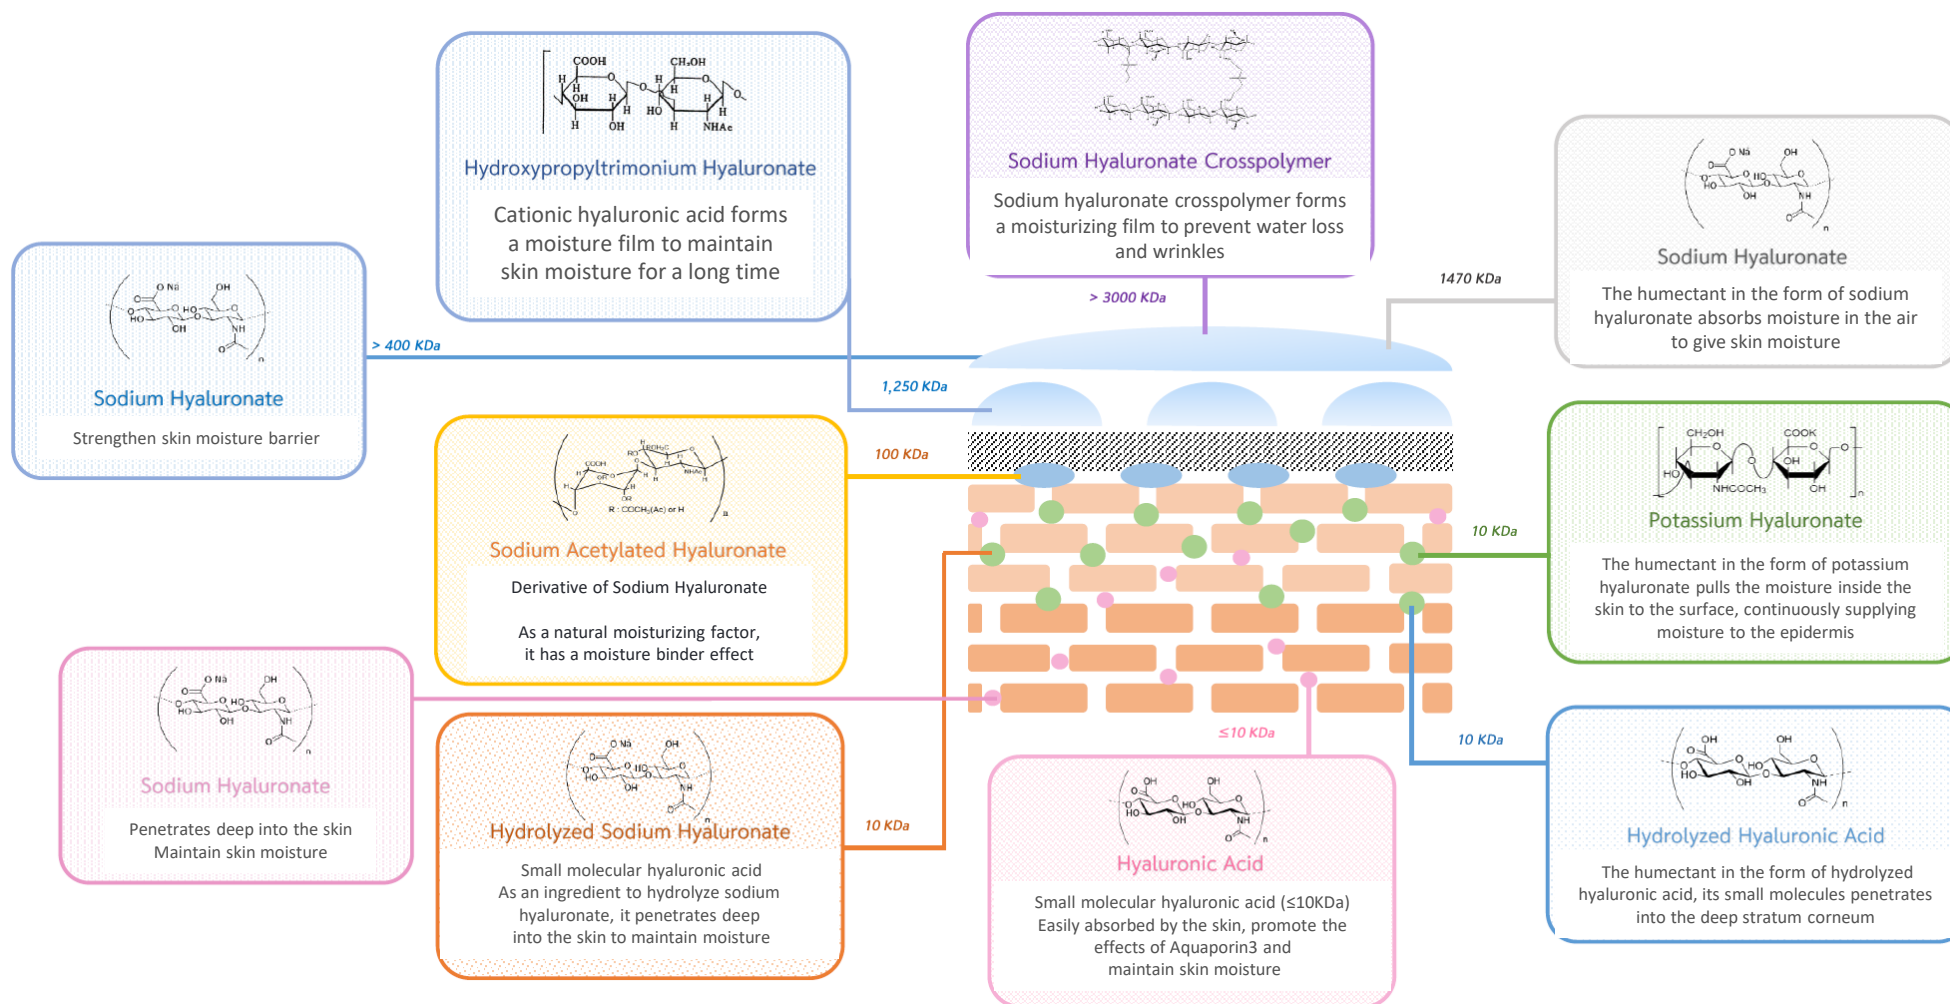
COOH
CH₂OH
H
OH
HO
NHAc
O

Hydroxypropyltrimonium Hyaluronate

Cationic hyaluronic acid forms a moisture film to maintain skin moisture for a long time

Sodium Hyaluronate Crosspolymer

Sodium hyaluronate crosspolymer forms a moisturizing film to prevent water loss and wrinkles

> 3000 KDa

1470 KDa

O Na
OH
HO
NH
n

Sodium Hyaluronate

The humectant in the form of sodium hyaluronate absorbs moisture in the air to give skin moisture

O Na
OH
HO
NH
n

Sodium Hyaluronate

Strengthen skin moisture barrier

> 400 KDa

1,250 KDa

100 KDa

R : COCH₃(Ac) or H

Sodium Acetylated Hyaluronate

Derivative of Sodium Hyaluronate

As a natural moisturizing factor, it has a moisture binder effect

CH₂OH
COOK
HO
NHCOCH₃
OH
n

Potassium Hyaluronate

10 KDa

The humectant in the form of potassium hyaluronate pulls the moisture inside the skin to the surface, continuously supplying moisture to the epidermis

O Na
OH
HO
NH
n

Sodium Hyaluronate

Penetrates deep into the skin
Maintain skin moisture

O Na
OH
HO
NH
n

Hydrolyzed Sodium Hyaluronate

10 KDa

Small molecular hyaluronic acid
As an ingredient to hydrolyze sodium hyaluronate, it penetrates deep into the skin to maintain moisture

≤10 KDa

OH
HO
NH
n

Hyaluronic Acid

Small molecular hyaluronic acid (≤10KDa)
Easily absorbed by the skin, promote the effects of Aquaporin3 and maintain skin moisture

10 KDa

OH
HO
NH
n

Hydrolyzed Hyaluronic Acid

The humectant in the form of hydrolyzed hyaluronic acid, its small molecules penetrates into the deep stratum corneum